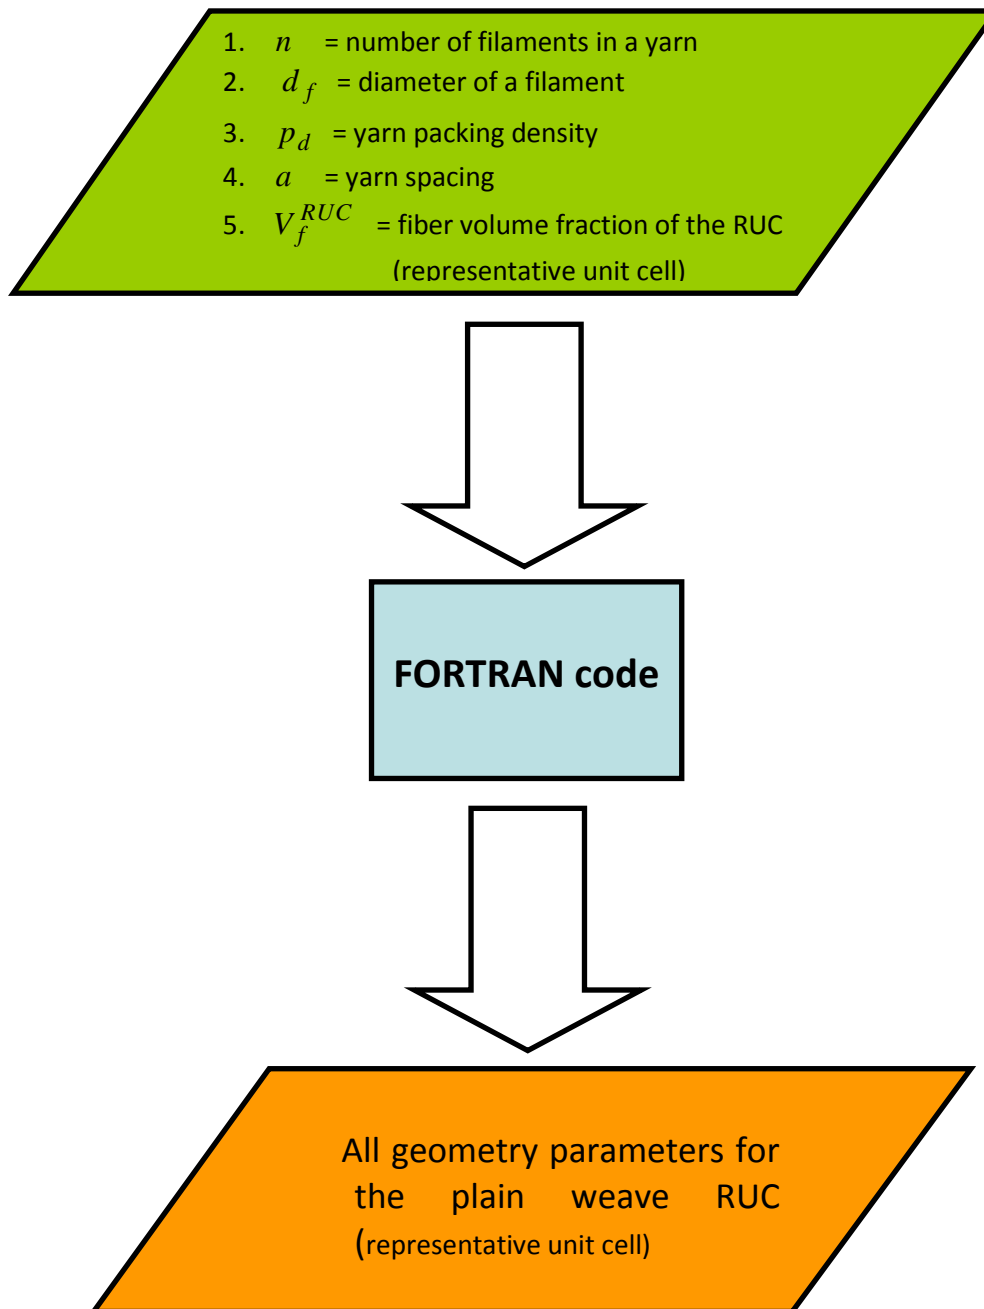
1. $n$ = number of filaments in a yarn
2. $d_f$ = diameter of a filament
3. $p_d$ = yarn packing density
4. $a$ = yarn spacing
5. $V_f^{RUC}$ = fiber volume fraction of the RUC (representative unit cell)

FORTRAN code

All geometry parameters for the plain weave RUC (representative unit cell)